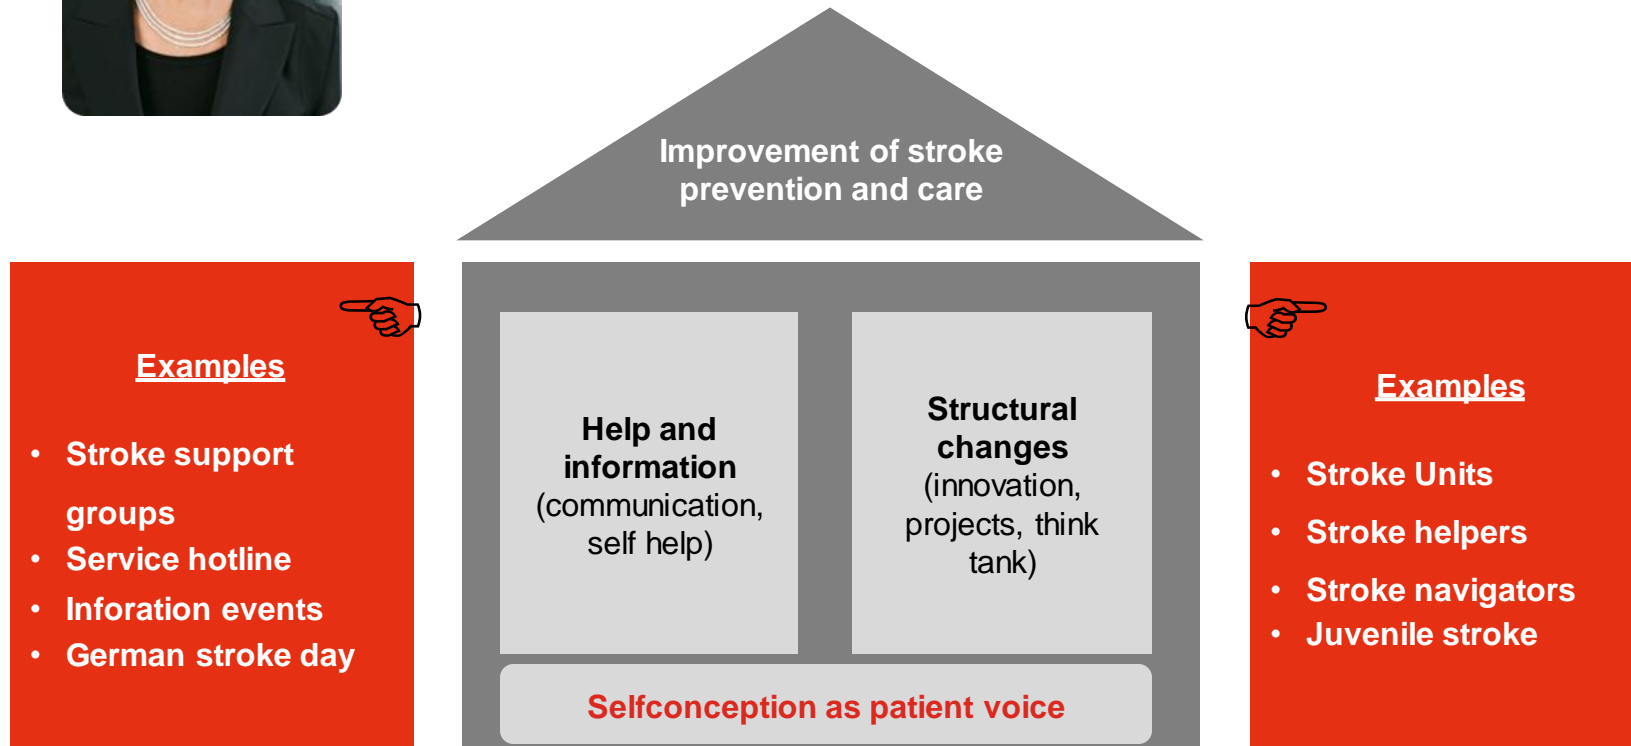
Improvement of stroke prevention and care

Examples

- Stroke support groups
- Service hotline
- Inforation events
- German stroke day

Help and information (communication, self help)

Structural changes (innovation, projects, think tank)

Selfconception as patient voice

Examples

- Stroke Units
- Stroke helpers
- Stroke navigators
- Juvenile stroke